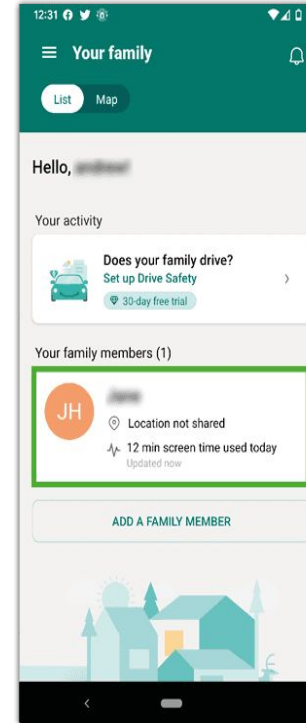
12:31

Your family

List Map

Hello, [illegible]

Your activity

Does your family drive?
Set up Drive Safety
30-day free trial

Your family members (1)

JH
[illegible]
Location not shared
12 min screen time used today
Updated now

ADD A FAMILY MEMBER